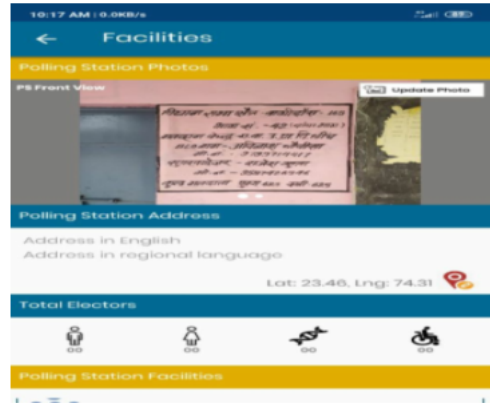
10:17 AM | 0.0KB/s

Facilities

Polling Station Photos

PS Front View

Update Photo

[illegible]

Polling Station Address

Address in English

Address in regional language

Lat: 23.46, Lng: 74.31

Total Electors

00

00

00

00

Polling Station Facilities